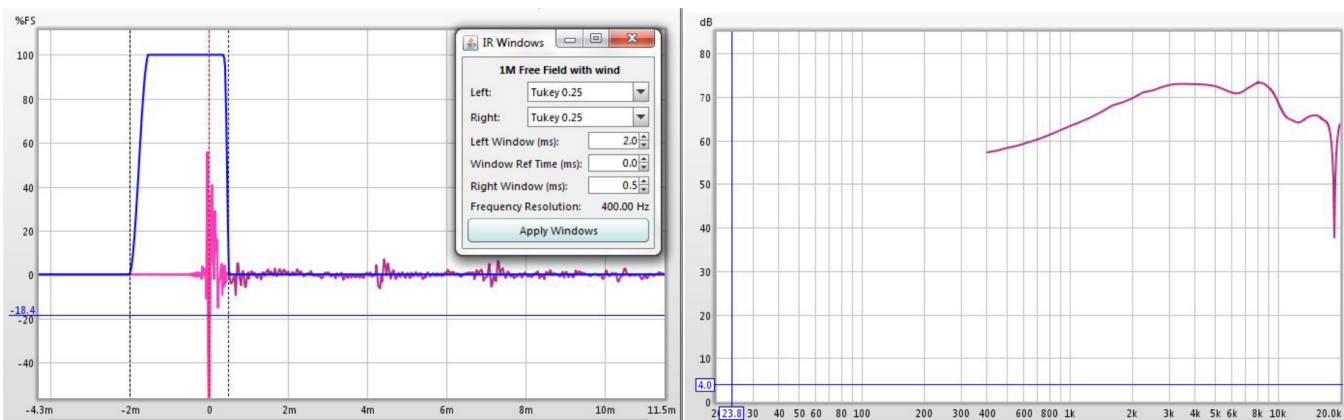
%FS
100
80
60
40
20
0
-18.4
-40
-4.3m
-2m
0
2m
4m
6m
8m
10m
11.5m

IR Windows
1M Free Field with wind
Left: Tukey 0.25
Right: Tukey 0.25
Left Window (ms): 2.0
Window Ref Time (ms): 0.0
Right Window (ms): 0.5
Frequency Resolution: 400.00 Hz
Apply Windows

dB
80
70
60
50
40
30
20
10
4.0
0
2
23.8
30
40
50
60
80
100
200
300
400
600
800
1k
2k
3k
4k
5k
6k
8k
10k
20.0k